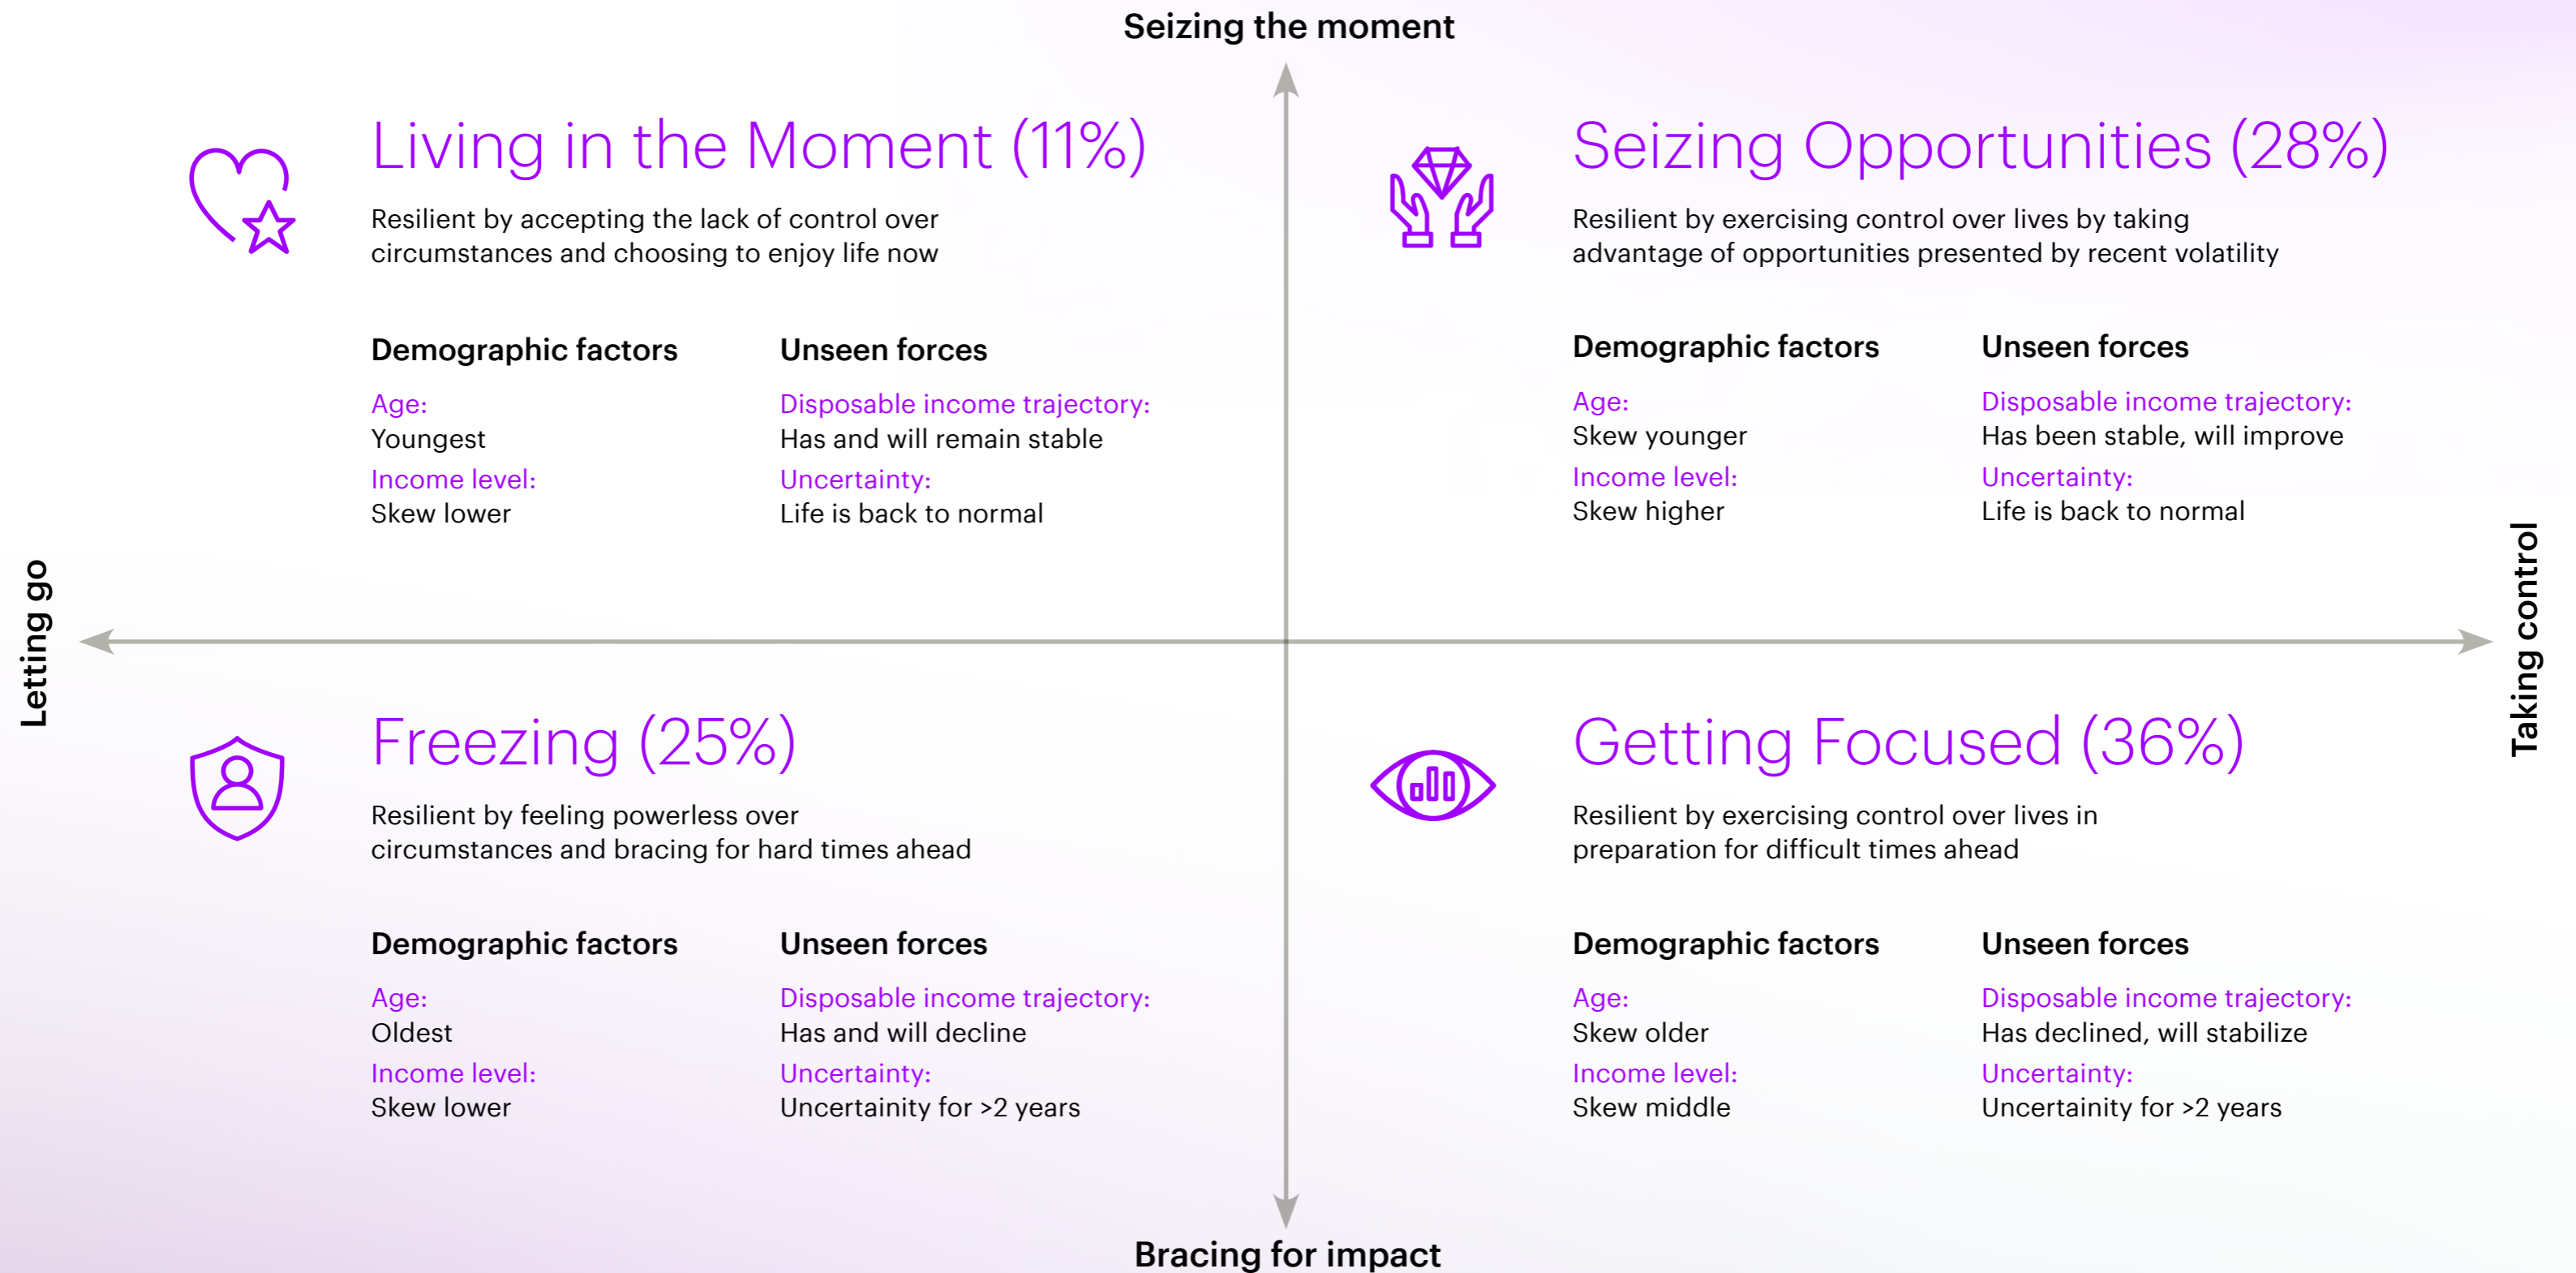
Seizing the moment

Living in the Moment (11%)

Resilient by accepting the lack of control over circumstances and choosing to enjoy life now

Demographic factors

Age:
Youngest

Income level:
Skew lower

Unseen forces

Disposable income trajectory:
Has and will remain stable

Uncertainty:
Life is back to normal

Seizing Opportunities (28%)

Resilient by exercising control over lives by taking advantage of opportunities presented by recent volatility

Demographic factors

Age:
Skew younger

Income level:
Skew higher

Unseen forces

Disposable income trajectory:
Has been stable, will improve

Uncertainty:
Life is back to normal

Letting go

Taking control

Freezing (25%)

Resilient by feeling powerless over circumstances and bracing for hard times ahead

Demographic factors

Age:
Oldest

Income level:
Skew lower

Unseen forces

Disposable income trajectory:
Has and will decline

Uncertainty:
Uncertainity for >2 years

Getting Focused (36%)

Resilient by exercising control over lives in preparation for difficult times ahead

Demographic factors

Age:
Skew older

Income level:
Skew middle

Unseen forces

Disposable income trajectory:
Has declined, will stabilize

Uncertainty:
Uncertainity for >2 years

Bracing for impact